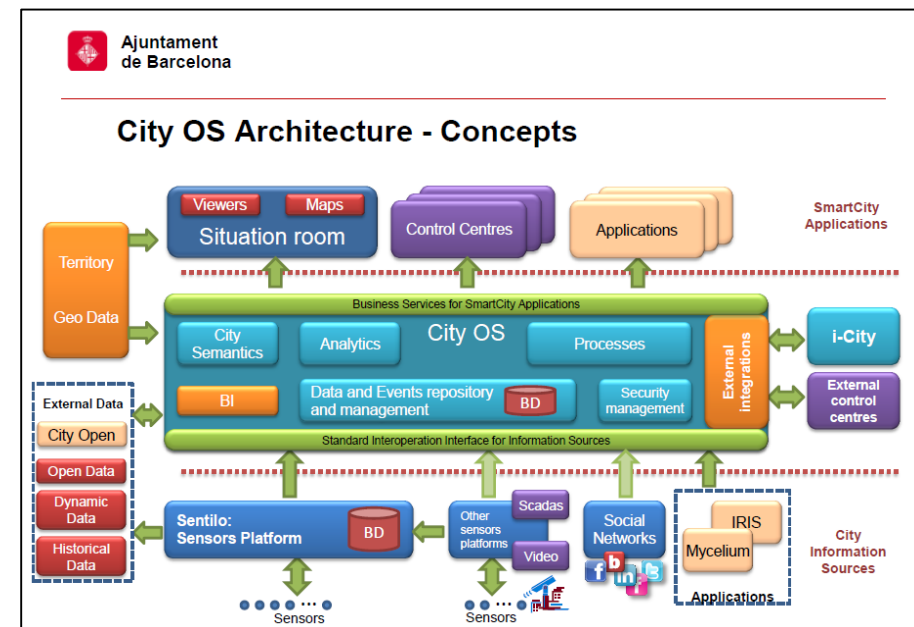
Ajuntament de Barcelona

City OS Architecture - Concepts

Viewers

Maps

Situation room

Control Centres

Applications

SmartCity Applications

Territory

Geo Data

Business Services for SmartCity Applications

City Semantics

Analytics

City OS

Processes

External integrations

i-City

External control centres

External Data

City Open

Open Data

Dynamic Data

Historical Data

BI

Data and Events repository and management

BD

Security management

Standard Interoperation Interface for Information Sources

Sentilo: Sensors Platform

BD

Other sensors platforms

Scadas

Video

Social Networks

IRIS

Mycelium

Applications

City Information Sources

Sensors

Sensors